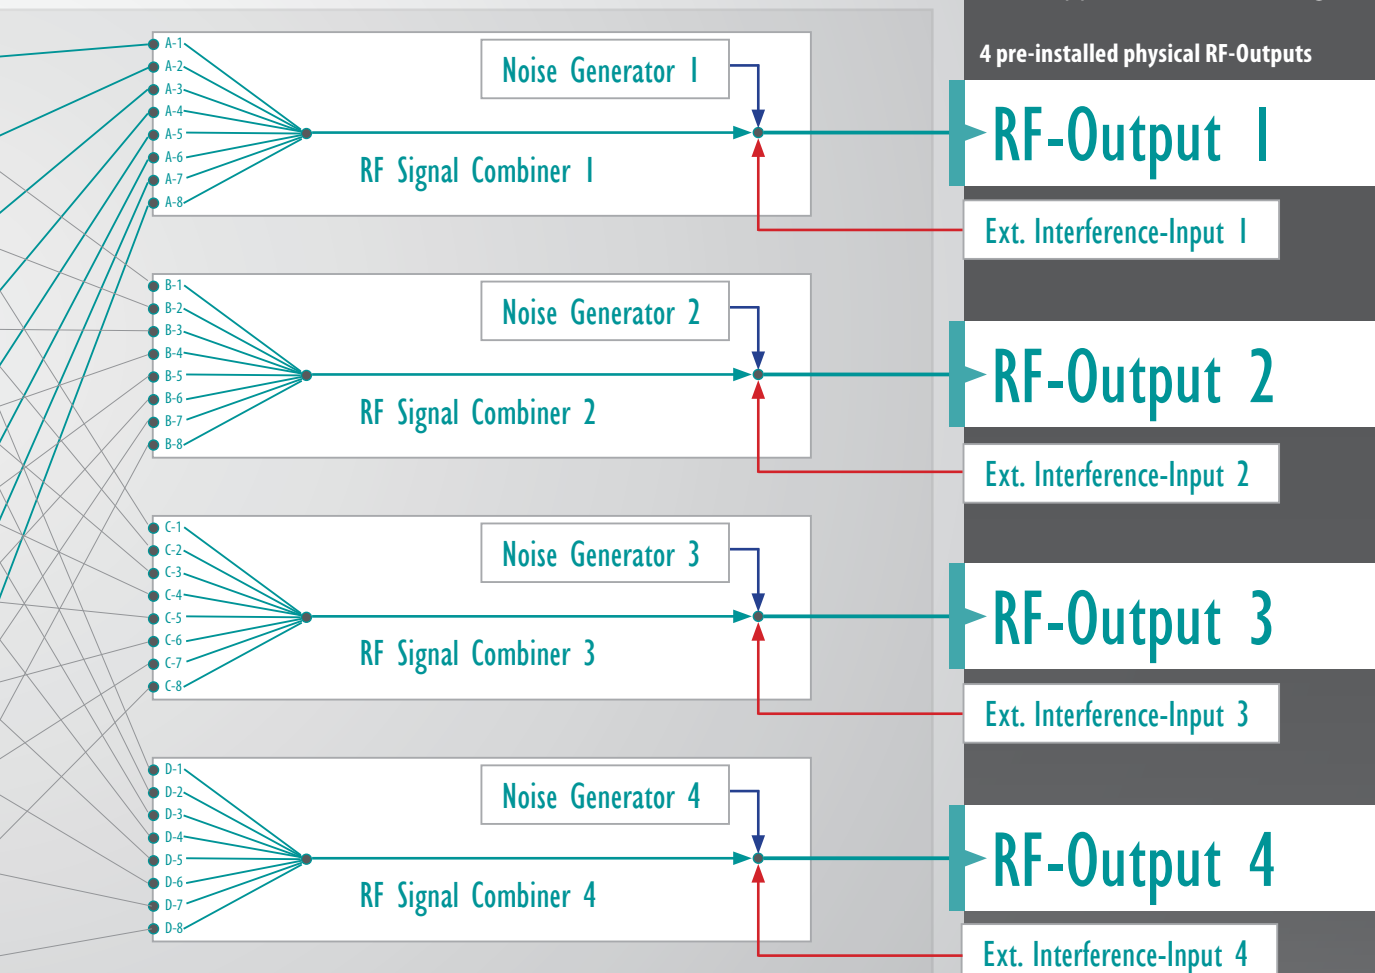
4 pre-installed physical RF-Outputs

A-1
A-2
A-3
A-4
A-5
A-6
A-7
A-8

Noise Generator 1

RF Signal Combiner 1

RF-Output 1

Ext. Interference-Input 1

B-1
B-2
B-3
B-4
B-5
B-6
B-7
B-8

Noise Generator 2

RF Signal Combiner 2

RF-Output 2

Ext. Interference-Input 2

C-1
C-2
C-3
C-4
C-5
C-6
C-7
C-8

Noise Generator 3

RF Signal Combiner 3

RF-Output 3

Ext. Interference-Input 3

D-1
D-2
D-3
D-4
D-5
D-6
D-7
D-8

Noise Generator 4

RF Signal Combiner 4

RF-Output 4

Ext. Interference-Input 4